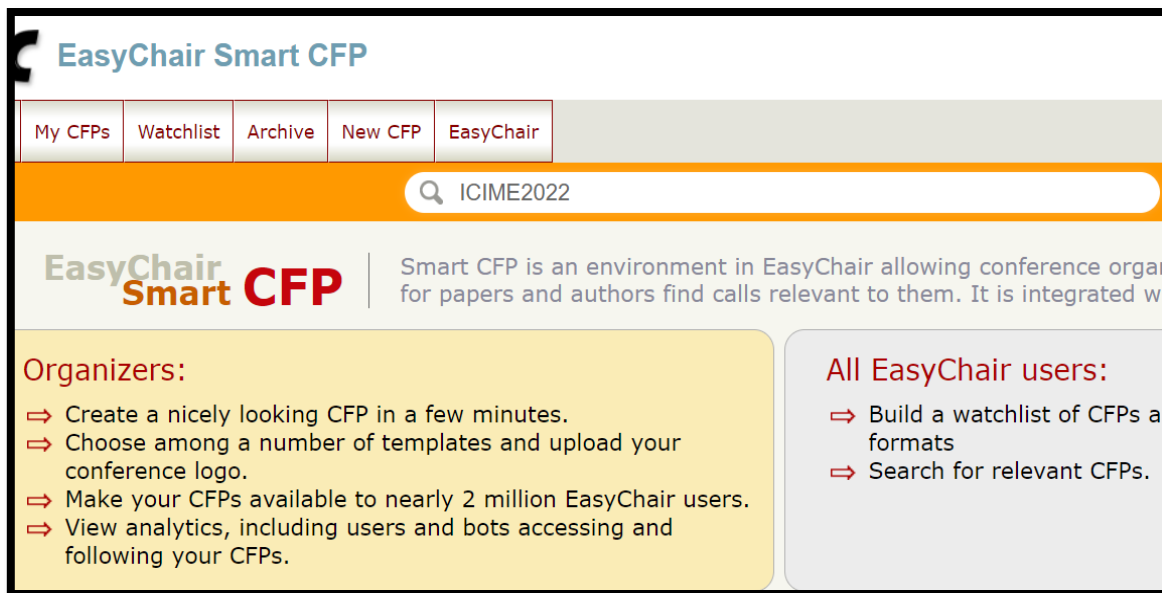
EasyChair Smart CFP

My CFPs | Watchlist | Archive | New CFP | EasyChair

ICIME2022

EasyChair Smart CFP

Smart CFP is an environment in EasyChair allowing conference orga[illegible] for papers and authors find calls relevant to them. It is integrated w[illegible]

Organizers:

⇨ Create a nicely looking CFP in a few minutes.
⇨ Choose among a number of templates and upload your conference logo.
⇨ Make your CFPs available to nearly 2 million EasyChair users.
⇨ View analytics, including users and bots accessing and following your CFPs.

All EasyChair users:

⇨ Build a watchlist of CFPs a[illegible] formats
⇨ Search for relevant CFPs.